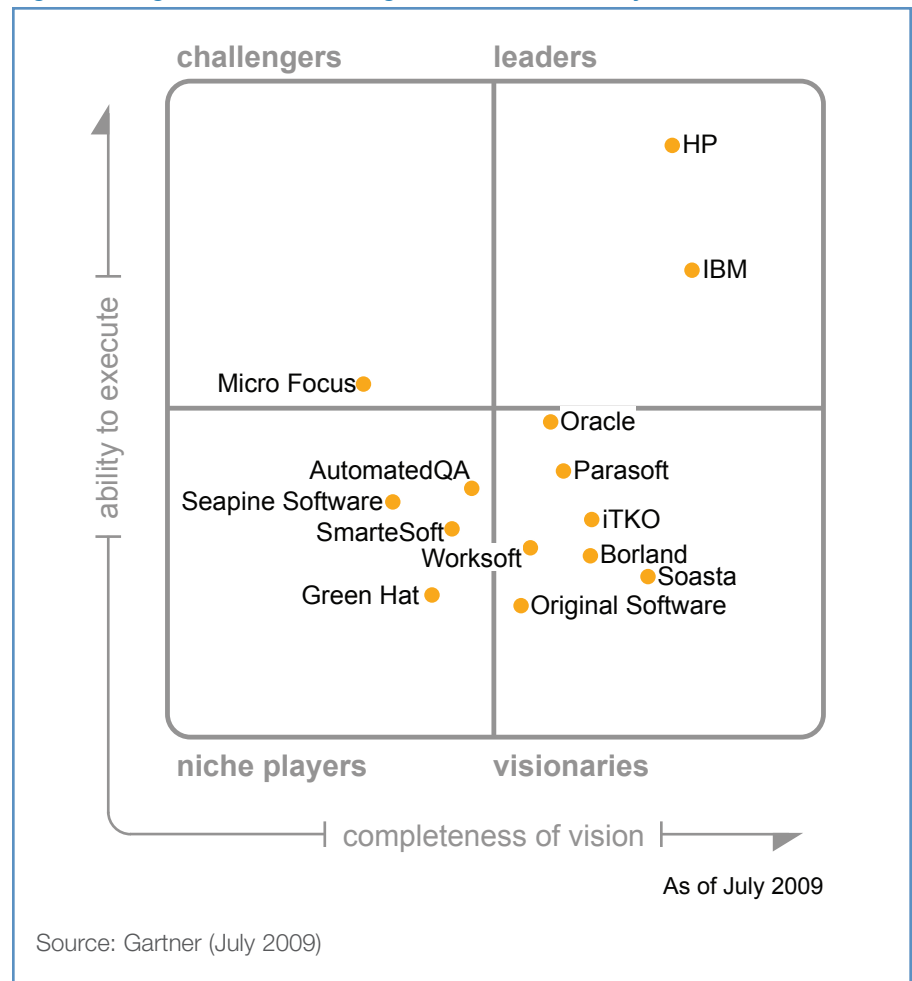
challengers

leaders

ability to execute

HP

IBM

Micro Focus

Oracle

AutomatedQA

Parasoft

Seapine Software

SmarteSoft

iTKO

Worksoft

Borland

Soasta

Green Hat

Original Software

niche players

visionaries

completeness of vision

As of July 2009

Source: Gartner (July 2009)